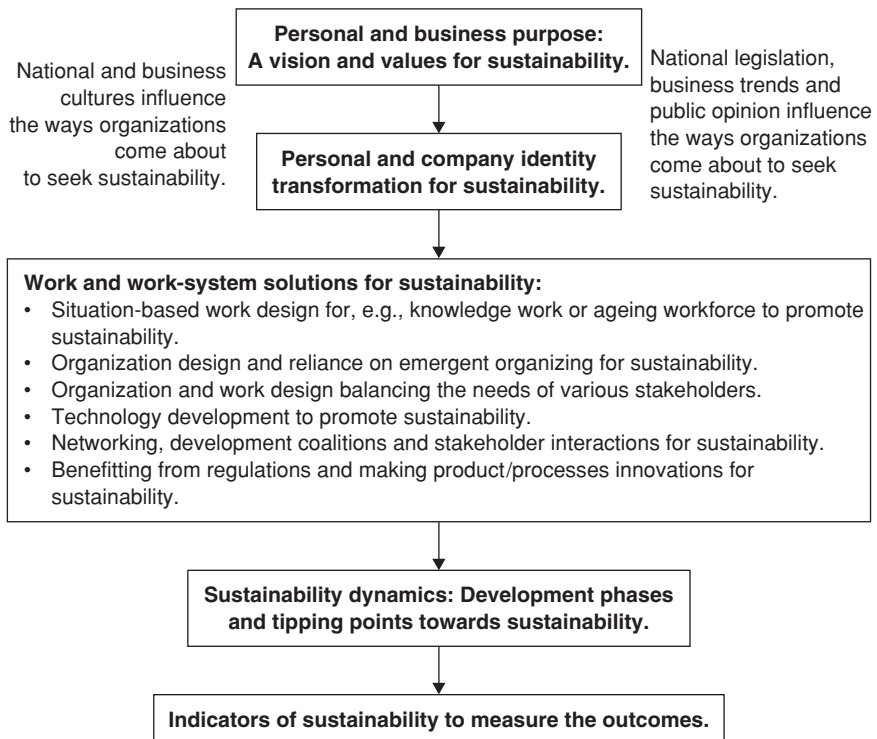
Personal and business purpose: A vision and values for sustainability.

National and business cultures influence the ways organizations come about to seek sustainability.

National legislation, business trends and public opinion influence the ways organizations come about to seek sustainability.

Personal and company identity transformation for sustainability.

Work and work-system solutions for sustainability:
• Situation-based work design for, e.g., knowledge work or ageing workforce to promote sustainability.
• Organization design and reliance on emergent organizing for sustainability.
• Organization and work design balancing the needs of various stakeholders.
• Technology development to promote sustainability.
• Networking, development coalitions and stakeholder interactions for sustainability.
• Benefitting from regulations and making product/processes innovations for sustainability.

Sustainability dynamics: Development phases and tipping points towards sustainability.

Indicators of sustainability to measure the outcomes.